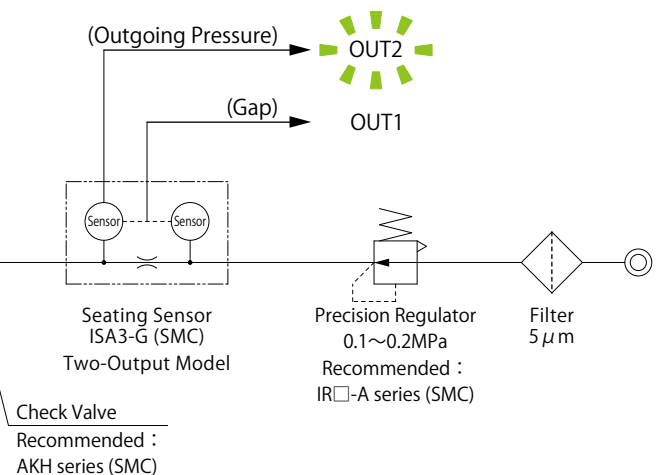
(Outgoing Pressure)

OUT2

(Gap)

OUT1

Sensor

Sensor

Seating Sensor
ISA3-G (SMC)
Two-Output Model

Precision Regulator
0.1～0.2MPa
Recommended：
IR□-A series (SMC)

Filter
5$\mu$m

Check Valve
Recommended：
AKH series (SMC)